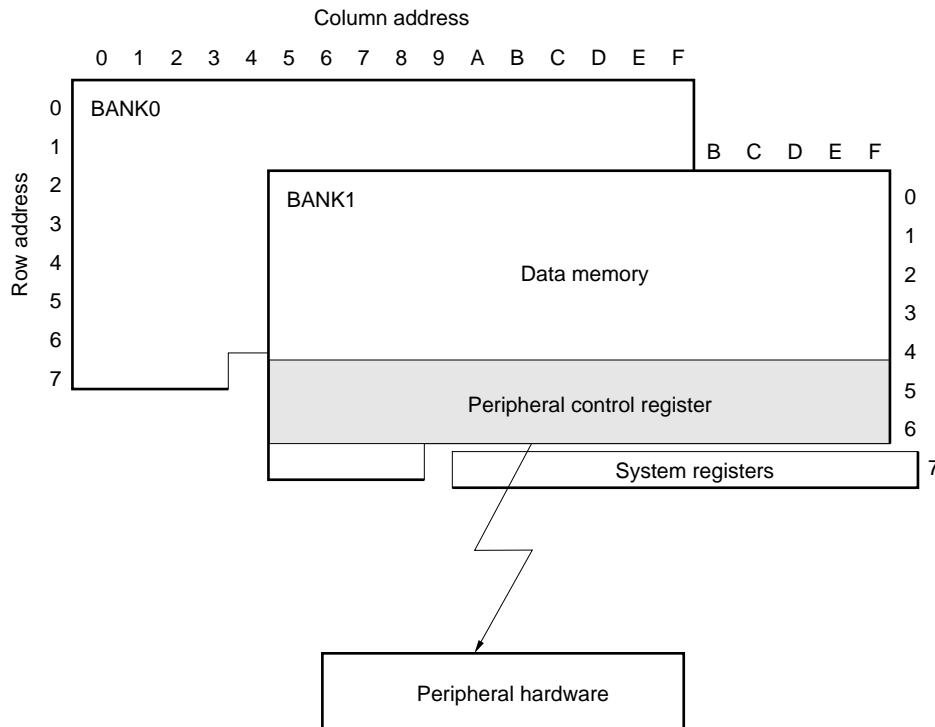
Column address

0 1 2 3 4 5 6 7 8 9 A B C D E F

Row address

0 1 2 3 4 5 6 7

BANK0

B C D E F

0 1 2 3 4 5 6 7

BANK1

Data memory

Peripheral control register

System registers

Peripheral hardware